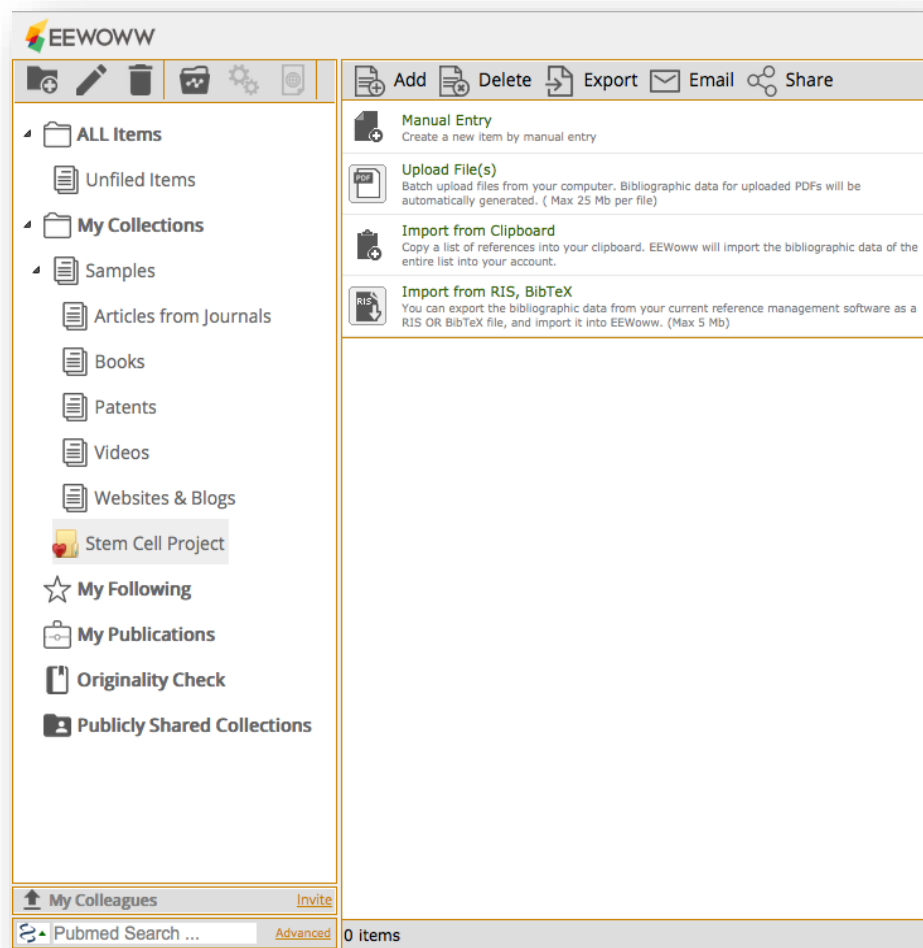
EEWOWW

Add Delete Export Email Share

ALL Items
Unfiled Items
My Collections
Samples
Articles from Journals
Books
Patents
Videos
Websites & Blogs
Stem Cell Project
My Following
My Publications
Originality Check
Publicly Shared Collections

Manual Entry
Create a new item by manual entry

Upload File(s)
Batch upload files from your computer. Bibliographic data for uploaded PDFs will be automatically generated. ( Max 25 Mb per file)

Import from Clipboard
Copy a list of references into your clipboard. EEWoww will import the bibliographic data of the entire list into your account.

Import from RIS, BibTeX
You can export the bibliographic data from your current reference management software as a RIS OR BibTeX file, and import it into EEWoww. (Max 5 Mb)

My Colleagues Invite

Pubmed Search ... Advanced

0 items